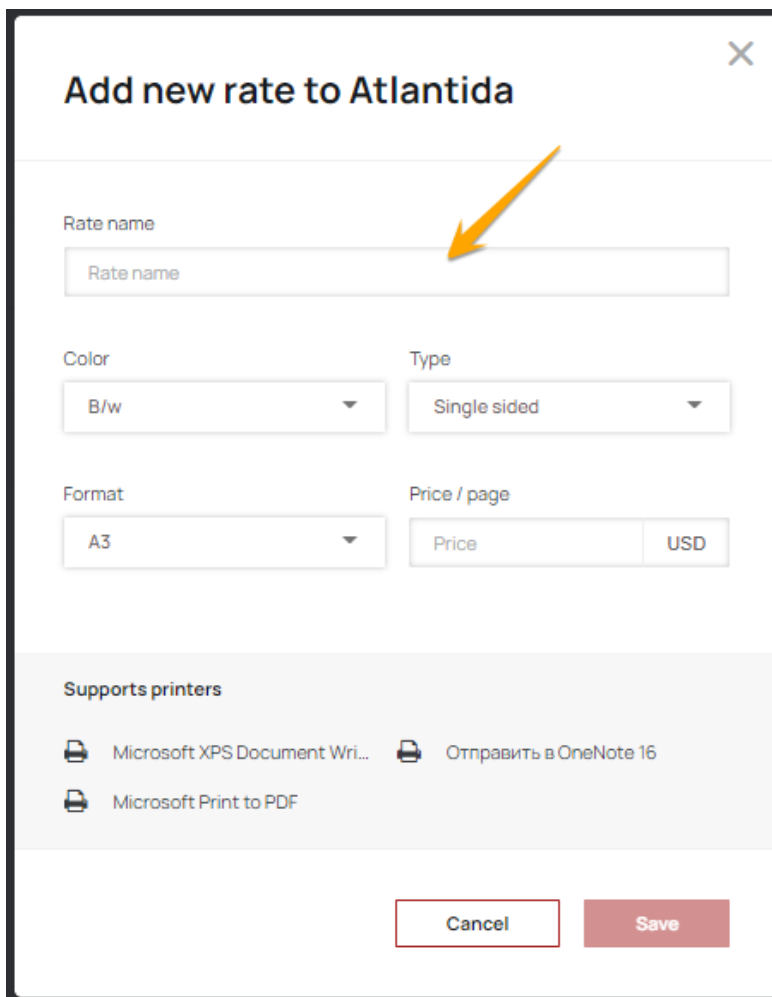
Add new rate to Atlantida

×

Rate name

Rate name

Color

B/w

Type

Single sided

Format

A3

Price / page

Price

USD

Supports printers

Microsoft XPS Document Wri...

Отправить в OneNote 16

Microsoft Print to PDF

Cancel

Save